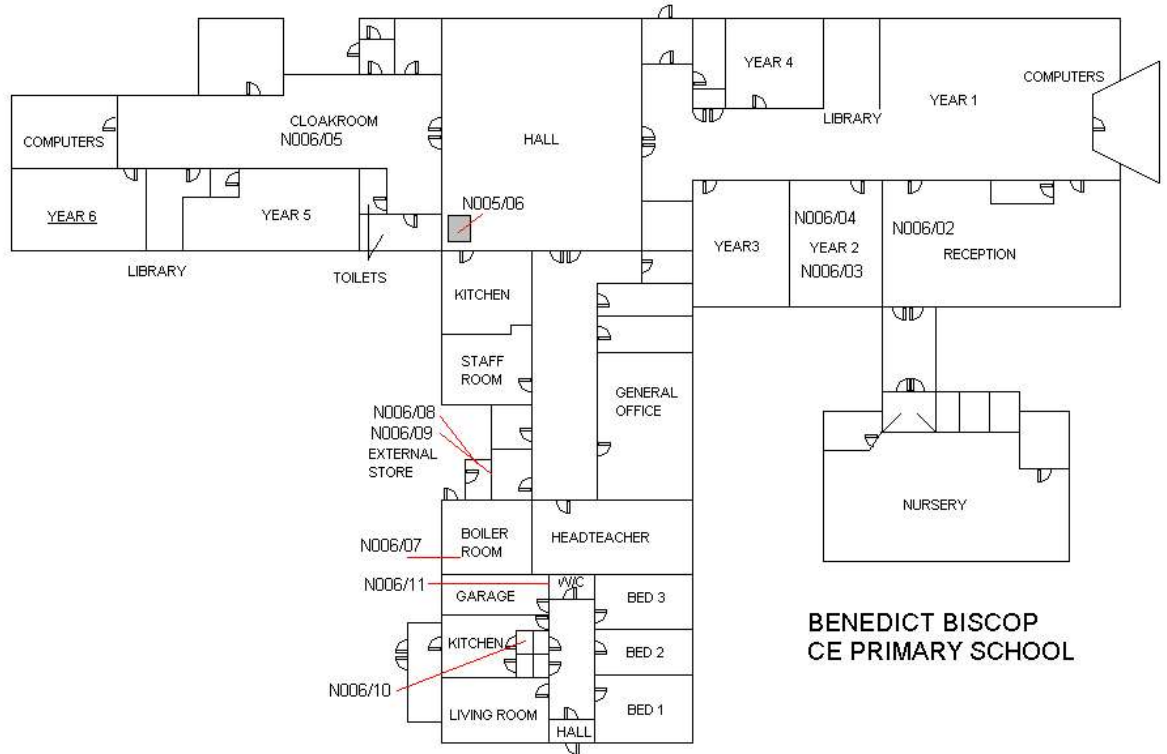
COMPUTERS

CLOAKROOM
N006/05

HALL

YEAR 4

LIBRARY

YEAR 1

COMPUTERS

YEAR 6

YEAR 5

N005/06

LIBRARY

TOILETS

YEAR3

N006/04
YEAR 2
N006/03

N006/02
RECEPTION

KITCHEN

STAFF ROOM

GENERAL OFFICE

N006/08
N006/09
EXTERNAL STORE

NURSERY

N006/07

BOILER ROOM

HEADTEACHER

N006/11

W/C

GARAGE

BED 3

KITCHEN

BED 2

N006/10

LIVING ROOM

BED 1

HALL

BENEDICT BISCOP
CE PRIMARY SCHOOL